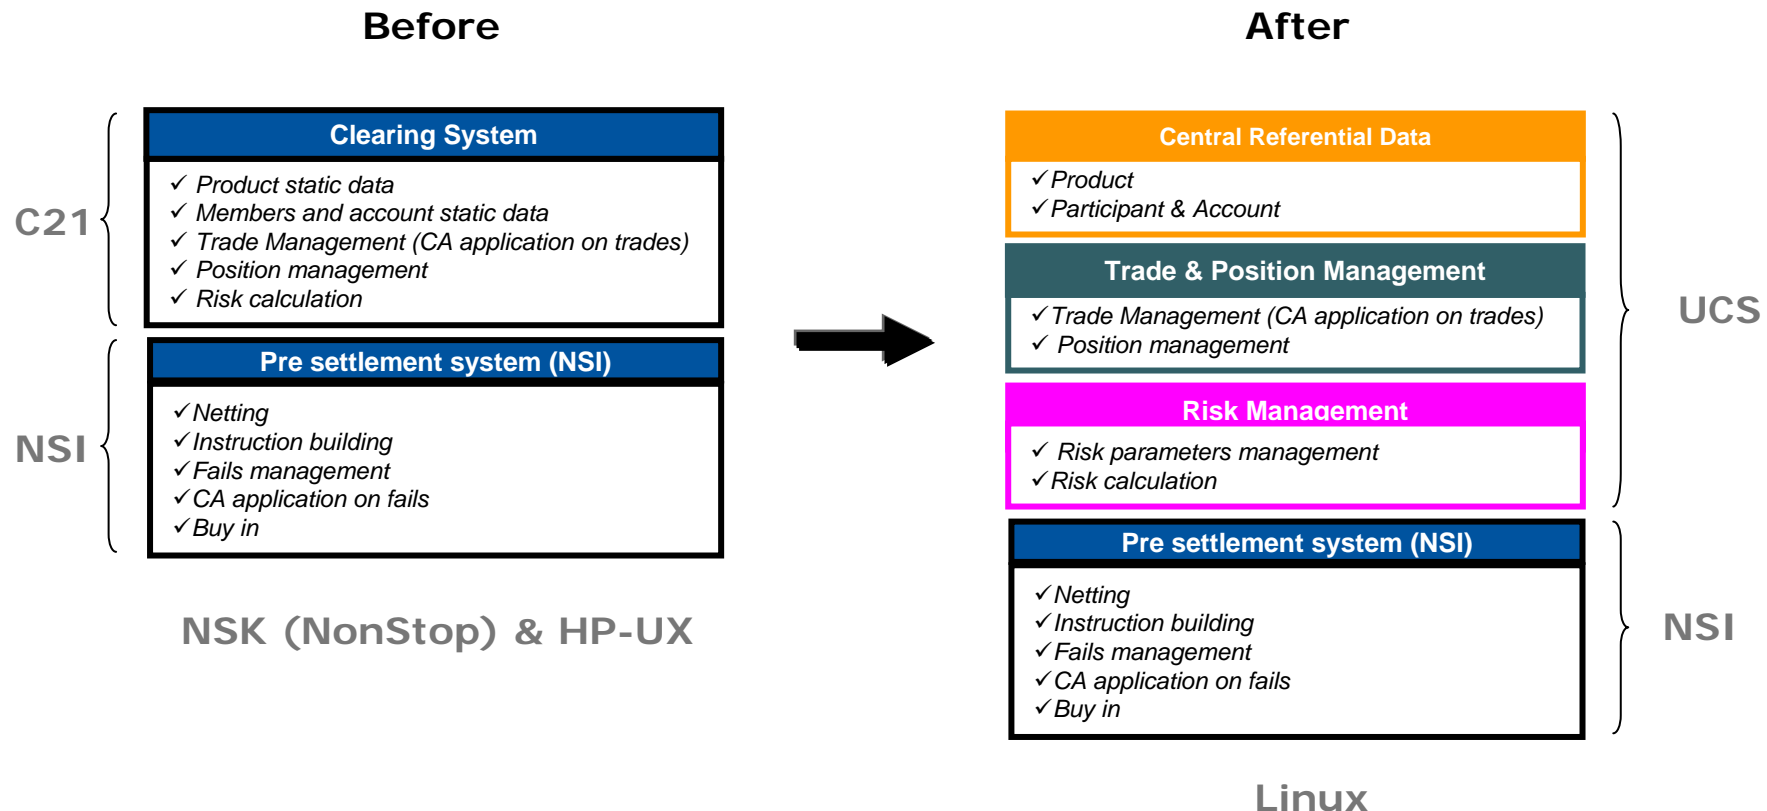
Before

C21

Clearing System

✓ Product static data
✓ Members and account static data
✓ Trade Management (CA application on trades)
✓ Position management
✓ Risk calculation

NSI

Pre settlement system (NSI)

✓Netting
✓Instruction building
✓Fails management
✓CA application on fails
✓Buy in

NSK (NonStop) & HP-UX

After

Central Referential Data

✓Product
✓Participant & Account

Trade & Position Management

✓Trade Management (CA application on trades)
✓ Position management

Risk Management

✓ Risk parameters management
✓Risk calculation

UCS

Pre settlement system (NSI)

✓Netting
✓Instruction building
✓Fails management
✓CA application on fails
✓Buy in

NSI

Linux